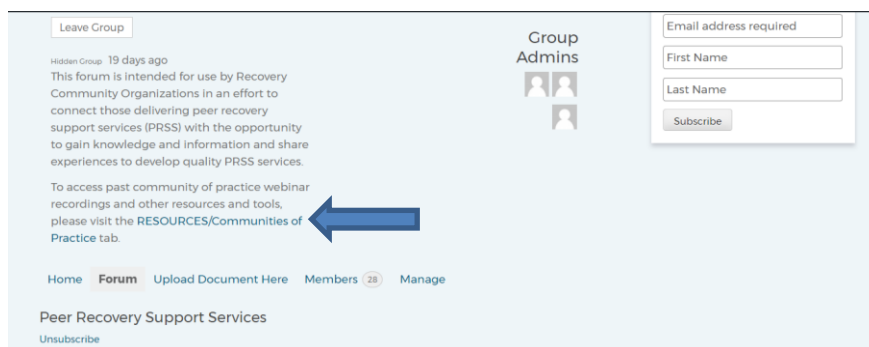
Leave Group

Hidden Group 19 days ago
This forum is intended for use by Recovery Community Organizations in an effort to connect those delivering peer recovery support services (PRSS) with the opportunity to gain knowledge and information and share experiences to develop quality PRSS services.

To access past community of practice webinar recordings and other resources and tools, please visit the RESOURCES/Communities of Practice tab.

Group Admins

Email address required
First Name
Last Name
Subscribe

Home Forum Upload Document Here Members 28 Manage

Peer Recovery Support Services
Unsubscribe